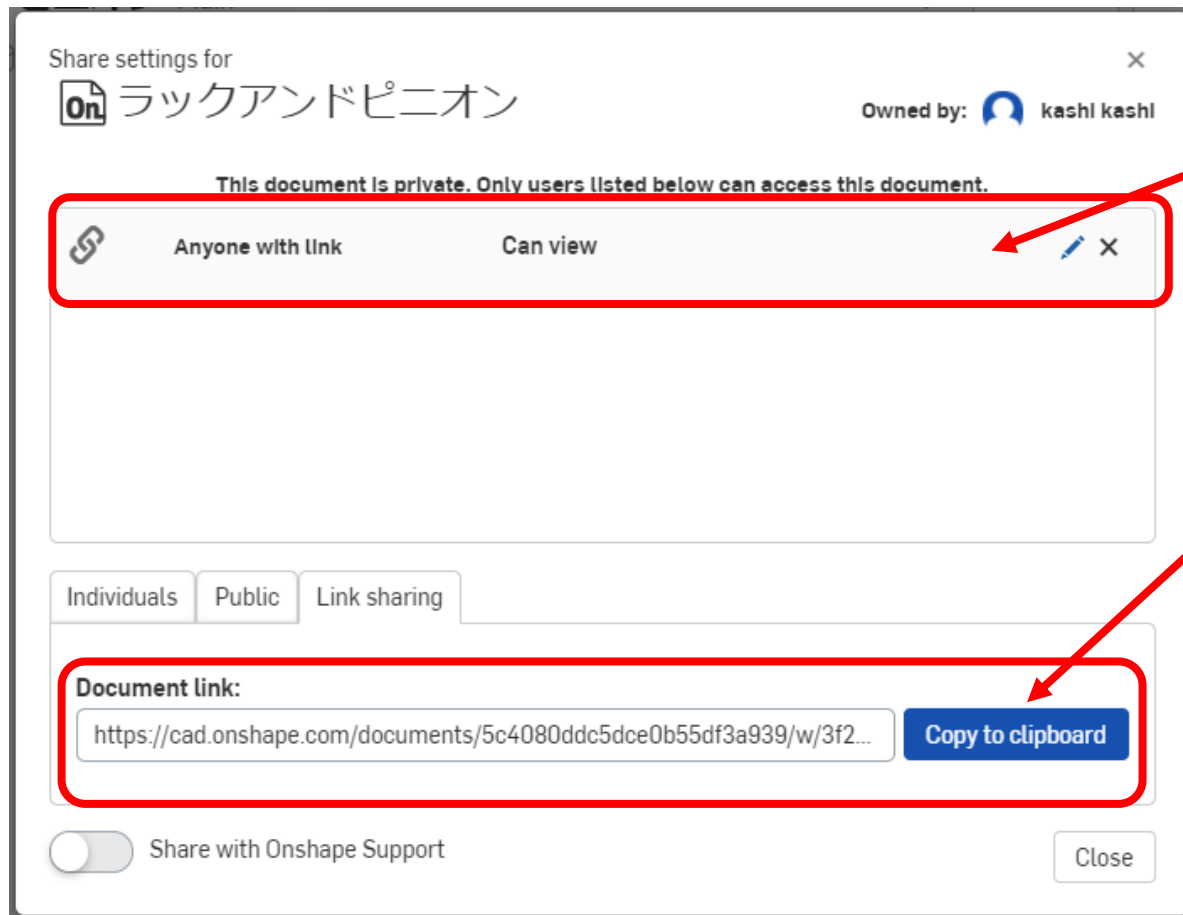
Share settings for
On ラックアンドピニオン

Owned by: kashi kashi

×

This document is private. Only users listed below can access this document.

Anyone with link Can view ×

Individuals Public Link sharing

Document link:

https://cad.onshape.com/documents/5c4080ddc5dce0b55df3a939/w/3f2...

Copy to clipboard

Share with Onshape Support

Close